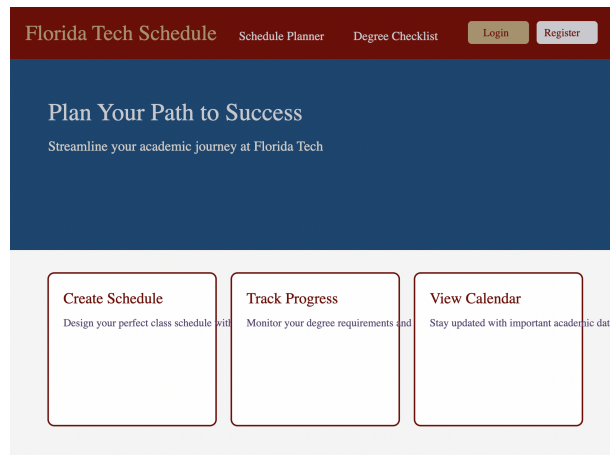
Florida Tech Schedule

Schedule Planner

Degree Checklist

Login

Register

Plan Your Path to Success

Streamline your academic journey at Florida Tech

Create Schedule

Design your perfect class schedule with

Track Progress

Monitor your degree requirements and

View Calendar

Stay updated with important academic dat